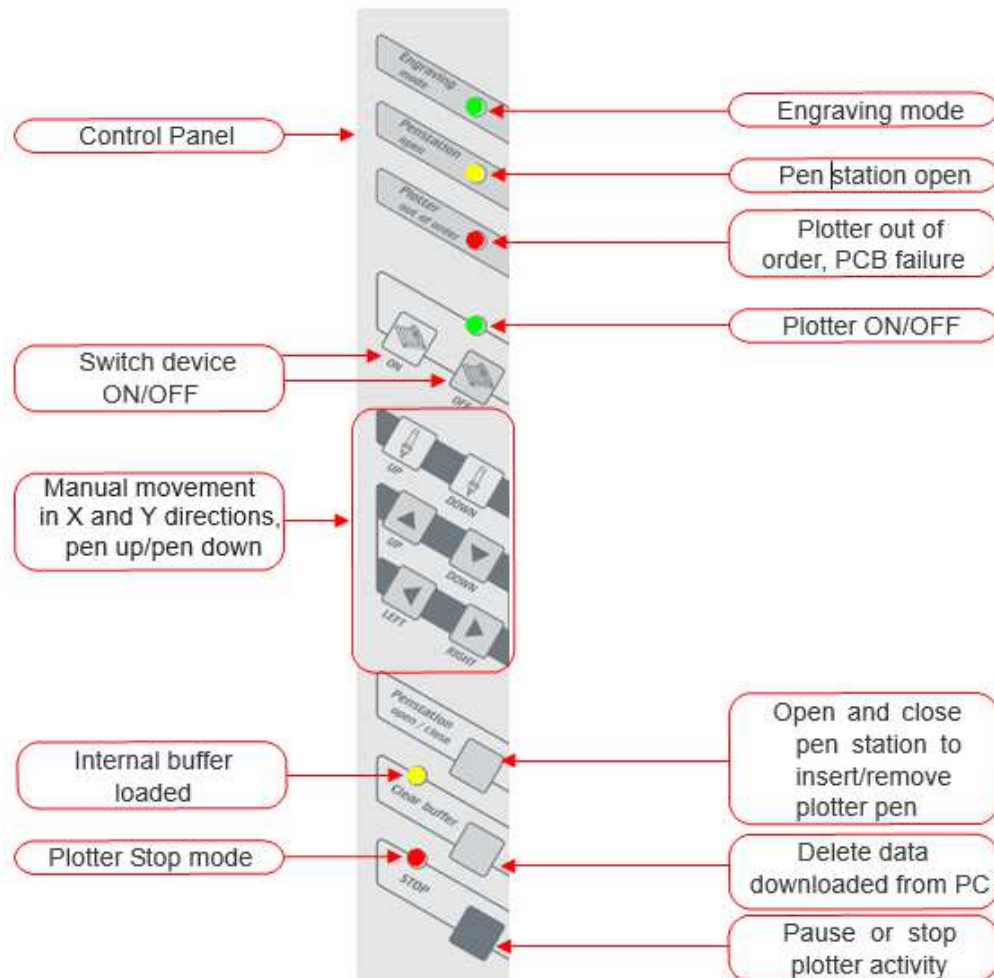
Engraving mode

Penstation open

Plotter out of order

ON

OFF

UP

DOWN

UP

DOWN

LEFT

RIGHT

Penstation open / close

Clear buffer

STOP

Control Panel

Engraving mode

Pen station open

Plotter out of order, PCB failure

Plotter ON/OFF

Switch device ON/OFF

Manual movement in X and Y directions, pen up/pen down

Open and close pen station to insert/remove plotter pen

Internal buffer loaded

Plotter Stop mode

Delete data downloaded from PC

Pause or stop plotter activity